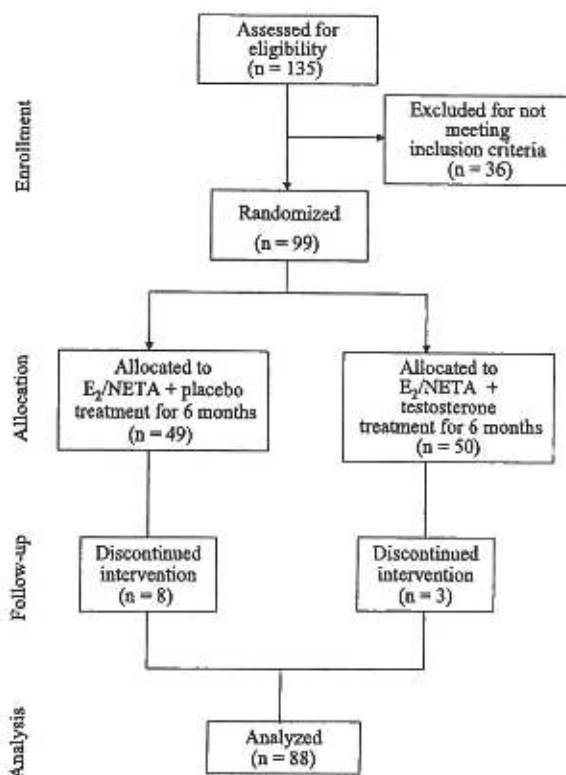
Enrollment

Assessed for eligibility (n = 135)

Excluded for not meeting inclusion criteria (n = 36)

Randomized (n = 99)

Allocation

Allocated to $E_2$/NETA + placebo treatment for 6 months (n = 49)

Allocated to $E_2$/NETA + testosterone treatment for 6 months (n = 50)

Follow-up

Discontinued intervention (n = 8)

Discontinued intervention (n = 3)

Analysis

Analyzed (n = 88)